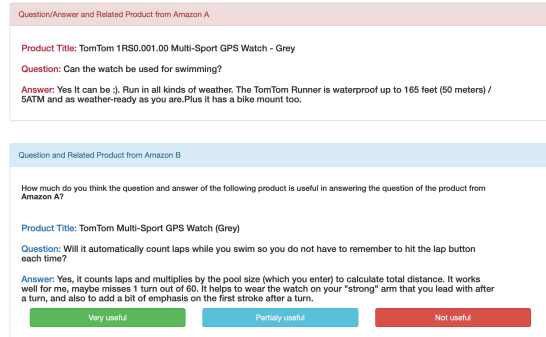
Question/Answer and Related Product from Amazon A

Product Title: TomTom 1RS0.001.00 Multi-Sport GPS Watch - Grey

Question: Can the watch be used for swimming?

Answer: Yes It can be :). Run in all kinds of weather. The TomTom Runner is waterproof up to 165 feet (50 meters) / 5ATM and as weather-ready as you are.Plus it has a bike mount too.

Question and Related Product from Amazon B

How much do you think the question and answer of the following product is useful in answering the question of the product from Amazon A?

Product Title: TomTom Multi-Sport GPS Watch (Grey)

Question: Will it automatically count laps while you swim so you do not have to remember to hit the lap button each time?

Answer: Yes, it counts laps and multiplies by the pool size (which you enter) to calculate total distance. It works well for me, maybe misses 1 turn out of 60. It helps to wear the watch on your "strong" arm that you lead with after a turn, and also to add a bit of emphasis on the first stroke after a turn.

Very useful

Partisly useful

Not useful